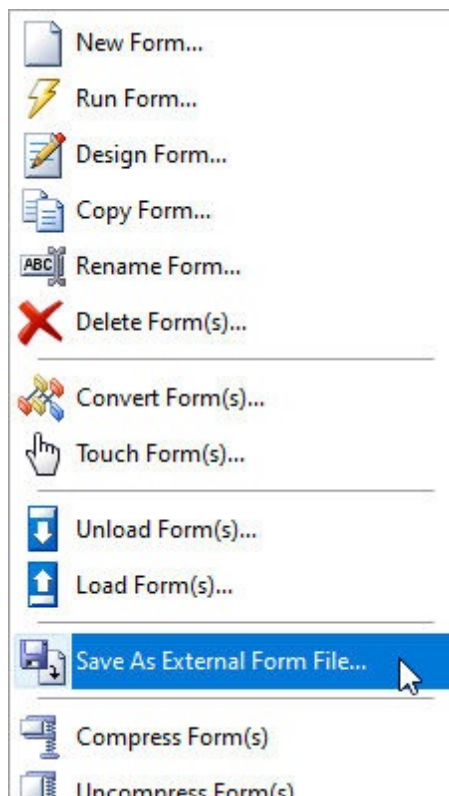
New Form...
Run Form...
Design Form...
Copy Form...
ABC Rename Form...
Delete Form(s)...

Convert Form(s)...
Touch Form(s)...

Unload Form(s)...
Load Form(s)...

Save As External Form File...

Compress Form(s)
Uncompress Form(s)